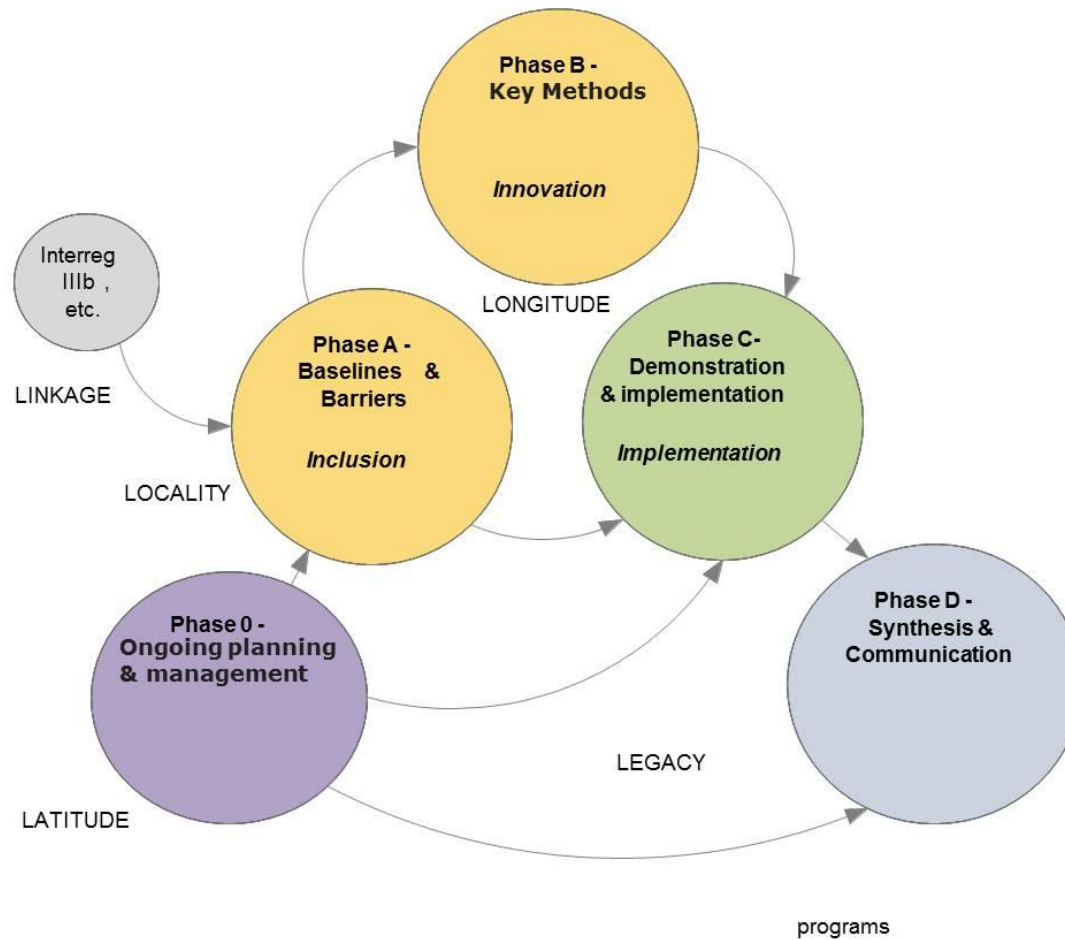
Phase B - Key Methods

Innovation

Interreg IIIb , etc.

LONGITUDE

LINKAGE

Phase A - Baselines & Barriers

Inclusion

Phase C- Demonstration & implementation

Implementation

LOCALITY

Phase 0 - Ongoing planning & management

Phase D - Synthesis & Communication

LEGACY

LATITUDE

programs